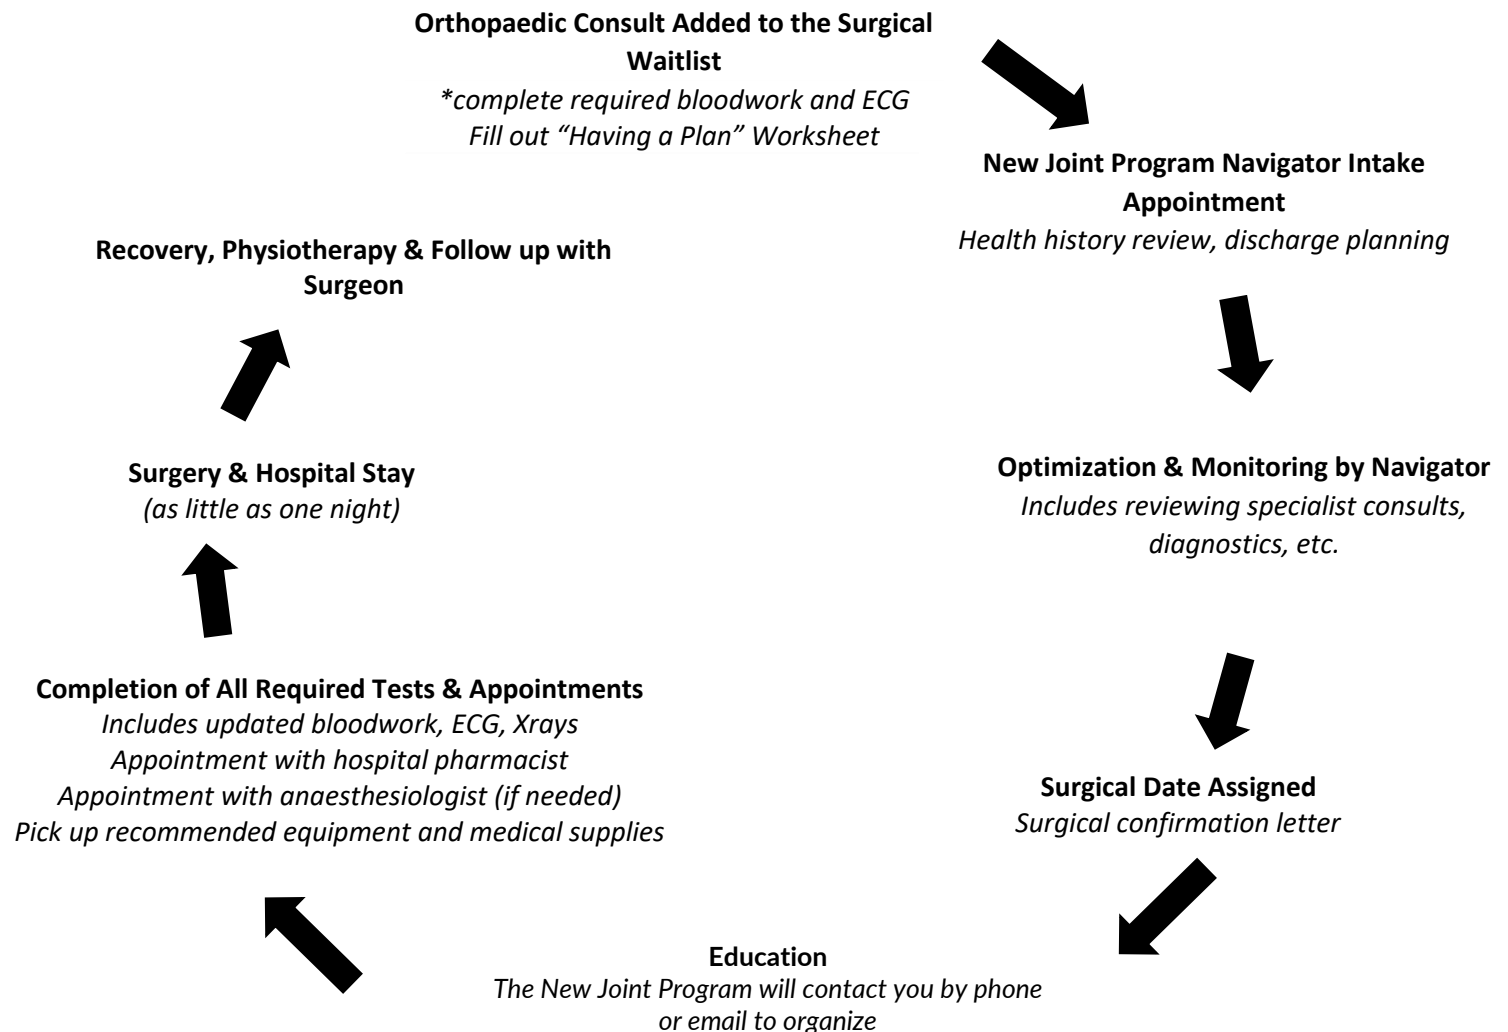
**Orthopaedic Consult Added to the Surgical Waitlist**
*\*complete required bloodwork and ECG*
*Fill out "Having a Plan" Worksheet*

**New Joint Program Navigator Intake Appointment**
*Health history review, discharge planning*

**Optimization & Monitoring by Navigator**
*Includes reviewing specialist consults, diagnostics, etc.*

**Surgical Date Assigned**
*Surgical confirmation letter*

**Education**
*The New Joint Program will contact you by phone or email to organize*

**Completion of All Required Tests & Appointments**
*Includes updated bloodwork, ECG, Xrays*
*Appointment with hospital pharmacist*
*Appointment with anaesthesiologist (if needed)*
*Pick up recommended equipment and medical supplies*

**Surgery & Hospital Stay**
*(as little as one night)*

**Recovery, Physiotherapy & Follow up with Surgeon**